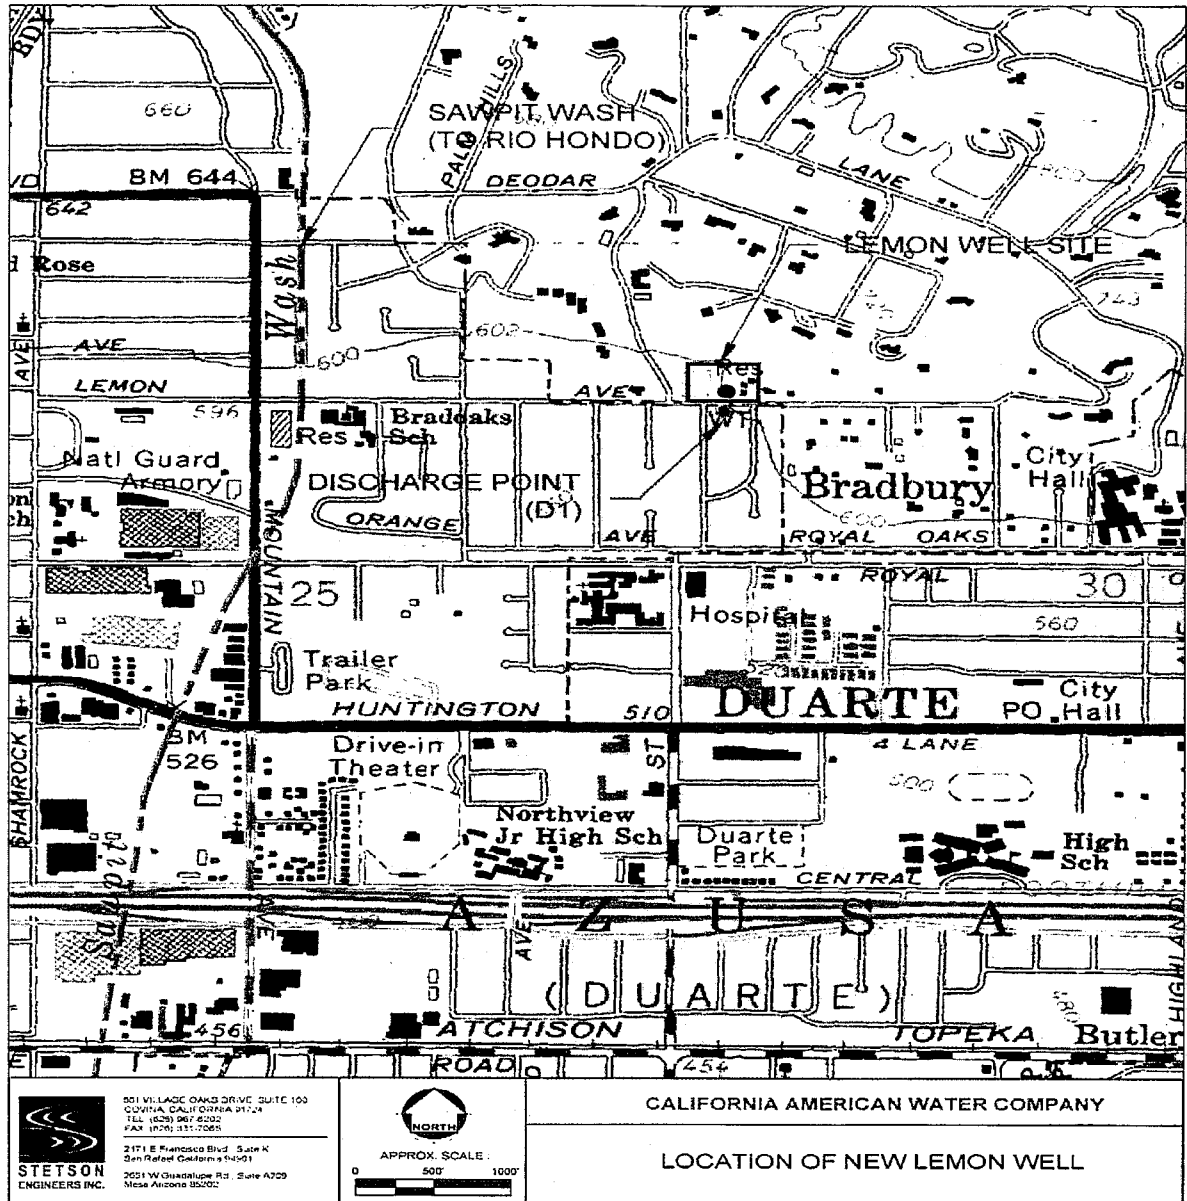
RDY
660
SAWPIT WASH
(TO RIO HONDO)
PALM HILLS
DEODAR
LANE
800
BM 644
642
LEMON WELL SITE
Rose
Wash
AVE
602
600
AVE
LEMON
AVE
Res
596
Bradoaks
Res
Sch
WT
Natl Guard
Armory
DISCHARGE POINT
(D1)
City
Hall
Bradbury
600
ORANGE
AVE
ROYAL
OAKS
MOUNTAIN
25
ROYAL
30
Hospital
560
Trailer
Park
HUNTINGTON
510
DUARTE
City
PO Hall
BM
526
Drive-in
Theater
ST
4 LANE
SHAMROCK
Sawpit
Northview
Jr High Sch
Duarte
Park
High
Sch
CENTRAL
A Z U S A
AVE
( D U A R T E )
456
ATCHISON
TOPEKA
Butler
HIGHLAND
ROAD
454

801 VILLAGE OAKS DRIVE, SUITE 100
COVINA, CALIFORNIA 91724
TEL (626) 967-6202
FAX (626) 331-7065
2171 E Francisco Blvd., Suite K
San Rafael, California 94901
2651 W Guadalupe Rd., Suite A209
Mesa Arizona 85202
STETSON
ENGINEERS INC.

NORTH
APPROX. SCALE :
0
500'
1000'

CALIFORNIA AMERICAN WATER COMPANY
LOCATION OF NEW LEMON WELL